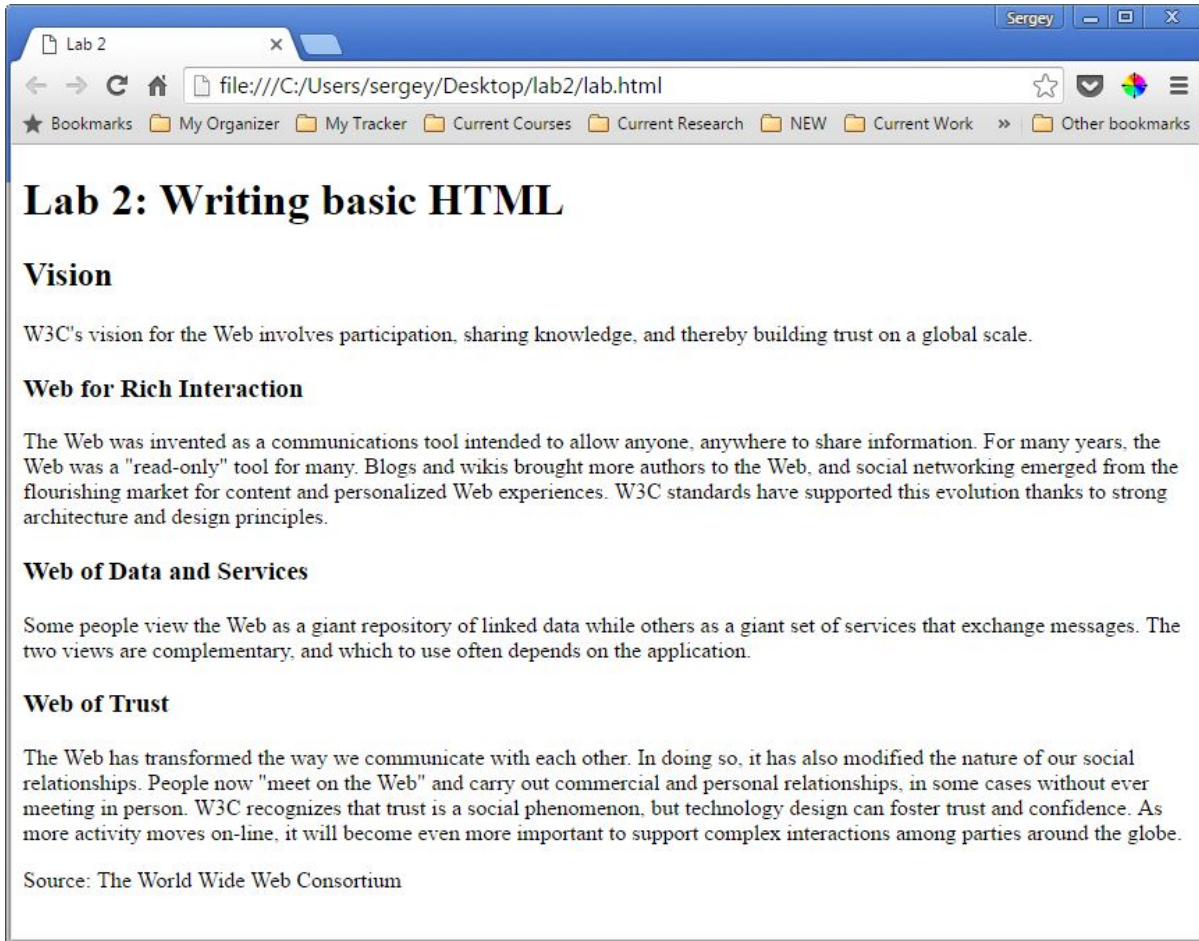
Sergey

Lab 2

file:///C:/Users/sergey/Desktop/lab2/lab.html

Bookmarks My Organizer My Tracker Current Courses Current Research NEW Current Work » Other bookmarks

# Lab 2: Writing basic HTML

## Vision

W3C's vision for the Web involves participation, sharing knowledge, and thereby building trust on a global scale.

### Web for Rich Interaction

The Web was invented as a communications tool intended to allow anyone, anywhere to share information. For many years, the Web was a "read-only" tool for many. Blogs and wikis brought more authors to the Web, and social networking emerged from the flourishing market for content and personalized Web experiences. W3C standards have supported this evolution thanks to strong architecture and design principles.

### Web of Data and Services

Some people view the Web as a giant repository of linked data while others as a giant set of services that exchange messages. The two views are complementary, and which to use often depends on the application.

### Web of Trust

The Web has transformed the way we communicate with each other. In doing so, it has also modified the nature of our social relationships. People now "meet on the Web" and carry out commercial and personal relationships, in some cases without ever meeting in person. W3C recognizes that trust is a social phenomenon, but technology design can foster trust and confidence. As more activity moves on-line, it will become even more important to support complex interactions among parties around the globe.

Source: The World Wide Web Consortium